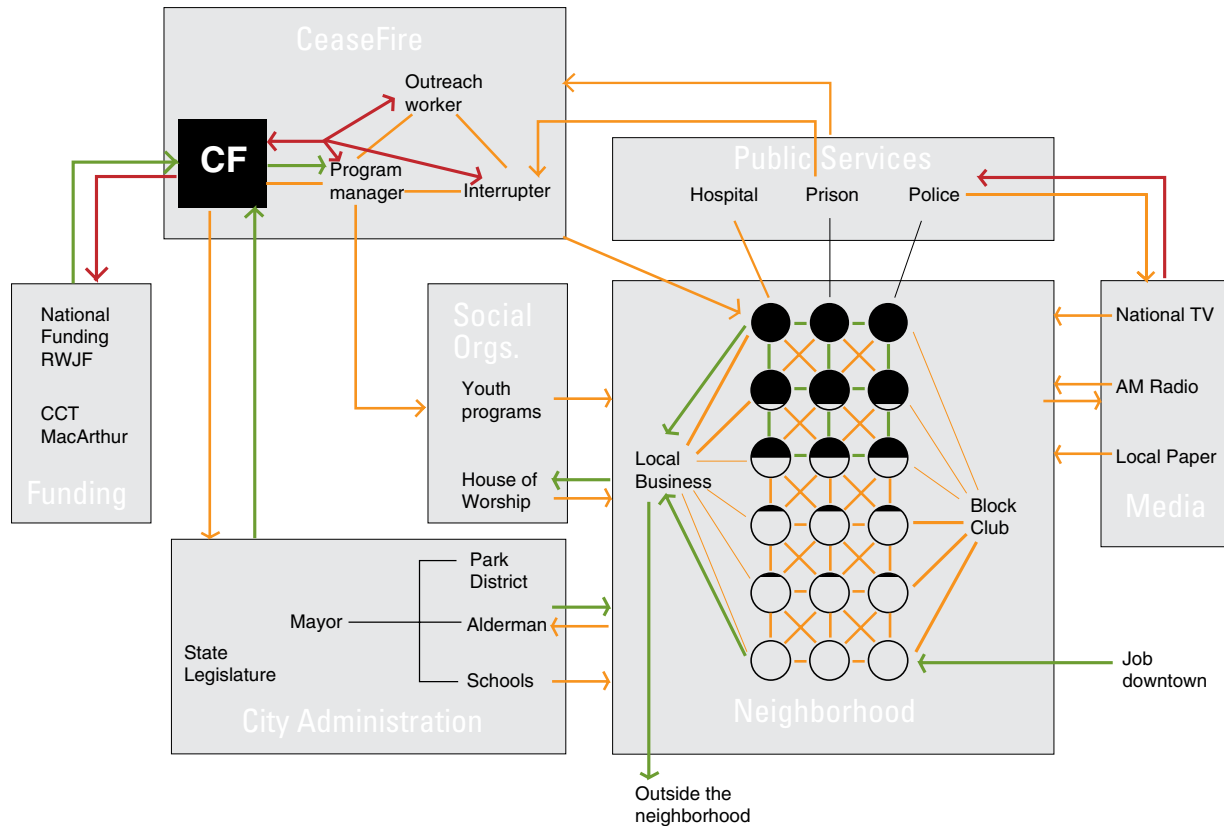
CeaseFire

CF

Outreach worker

Program manager

Interrupter

Public Services

Hospital

Prison

Police

National Funding RWJF

CCT MacArthur

Funding

Social Orgs.

Youth programs

House of Worship

Local Business

Block Club

National TV

AM Radio

Local Paper

Media

Park District

Mayor

Alderman

State Legislature

Schools

City Administration

Neighborhood

Job downtown

Outside the neighborhood